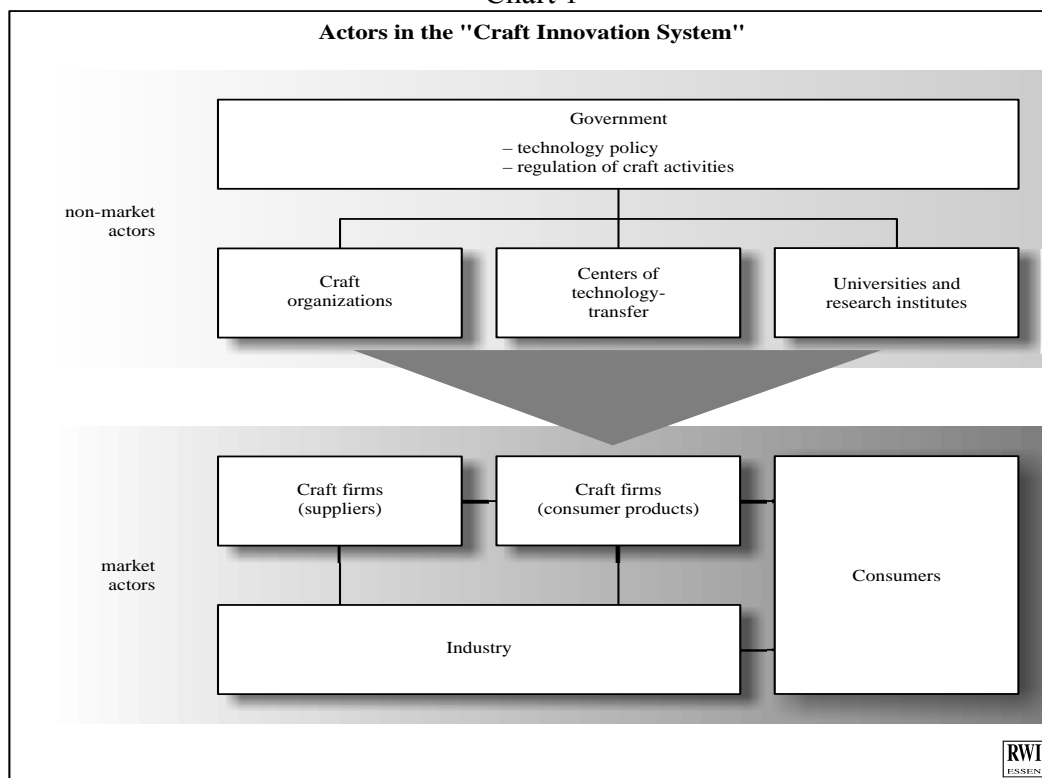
Chart 1

Actors in the "Craft Innovation System"

Government
– technology policy
– regulation of craft activities

non-market actors

Craft organizations

Centers of technology-transfer

Universities and research institutes

Craft firms (suppliers)

Craft firms (consumer products)

market actors

Consumers

Industry

RWI ESSEN